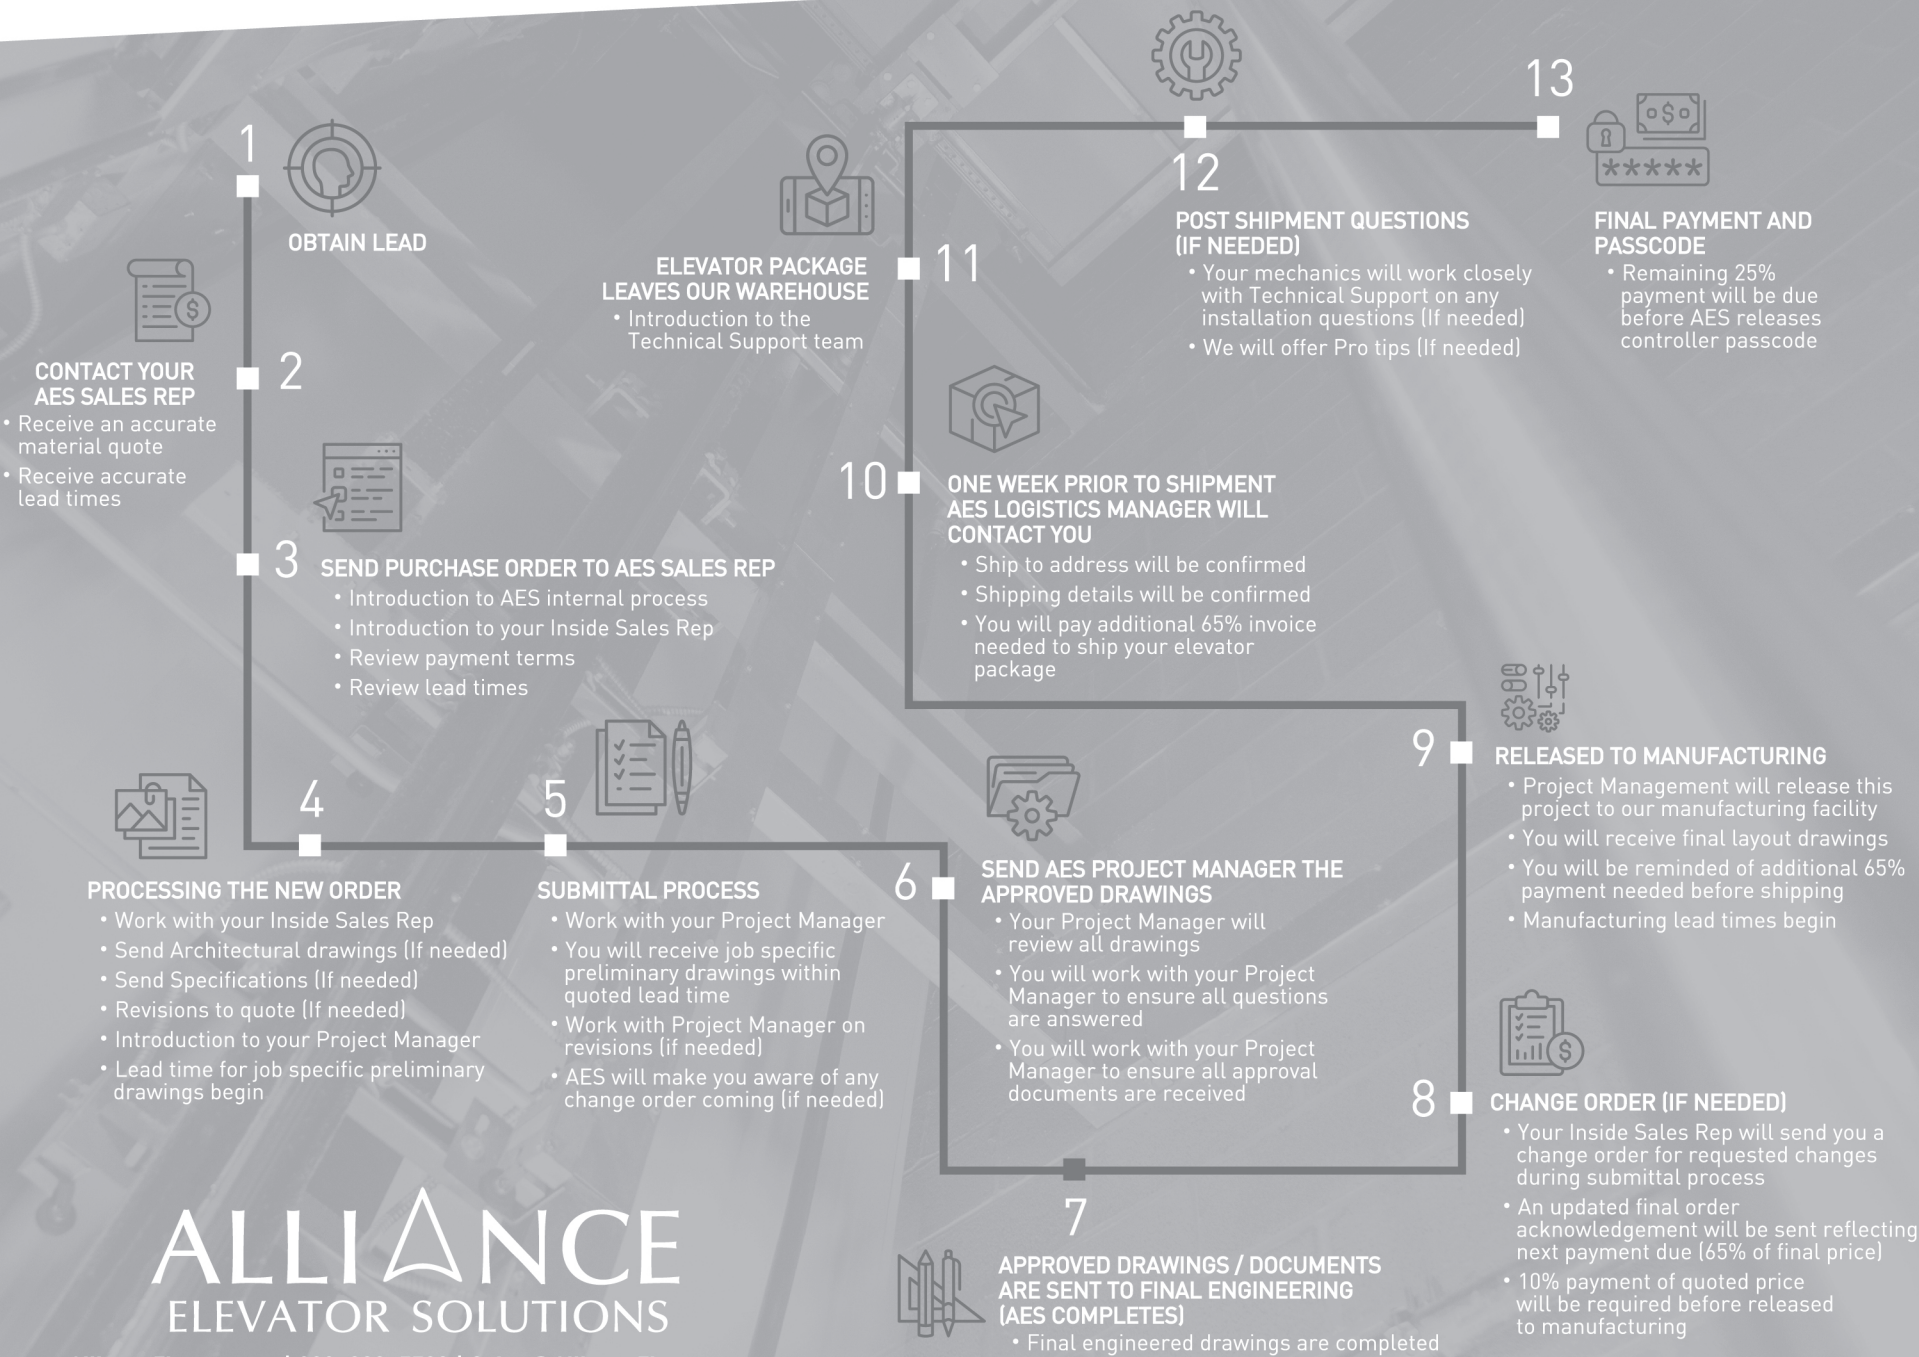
1

OBTAIN LEAD

2

CONTACT YOUR AES SALES REP
• Receive an accurate material quote
• Receive accurate lead times

3

SEND PURCHASE ORDER TO AES SALES REP
• Introduction to AES internal process
• Introduction to your Inside Sales Rep
• Review payment terms
• Review lead times

4

PROCESSING THE NEW ORDER
• Work with your Inside Sales Rep
• Send Architectural drawings (If needed)
• Send Specifications (If needed)
• Revisions to quote (If needed)
• Introduction to your Project Manager
• Lead time for job specific preliminary drawings begin

5

SUBMITTAL PROCESS
• Work with your Project Manager
• You will receive job specific preliminary drawings within quoted lead time
• Work with Project Manager on revisions (if needed)
• AES will make you aware of any change order coming (if needed)

6

SEND AES PROJECT MANAGER THE APPROVED DRAWINGS
• Your Project Manager will review all drawings
• You will work with your Project Manager to ensure all questions are answered
• You will work with your Project Manager to ensure all approval documents are received

7

APPROVED DRAWINGS / DOCUMENTS ARE SENT TO FINAL ENGINEERING (AES COMPLETES)
• Final engineered drawings are completed

8

CHANGE ORDER (IF NEEDED)
• Your Inside Sales Rep will send you a change order for requested changes during submittal process
• An updated final order acknowledgement will be sent reflecting next payment due (65% of final price)
• 10% payment of quoted price will be required before released to manufacturing

9

RELEASED TO MANUFACTURING
• Project Management will release this project to our manufacturing facility
• You will receive final layout drawings
• You will be reminded of additional 65% payment needed before shipping
• Manufacturing lead times begin

10

ONE WEEK PRIOR TO SHIPMENT AES LOGISTICS MANAGER WILL CONTACT YOU
• Ship to address will be confirmed
• Shipping details will be confirmed
• You will pay additional 65% invoice needed to ship your elevator package

11

ELEVATOR PACKAGE LEAVES OUR WAREHOUSE
• Introduction to the Technical Support team

12

POST SHIPMENT QUESTIONS (IF NEEDED)
• Your mechanics will work closely with Technical Support on any installation questions (If needed)
• We will offer Pro tips (If needed)

13

*****

FINAL PAYMENT AND PASSCODE
• Remaining 25% payment will be due before AES releases controller passcode

ALLIANCE
ELEVATOR SOLUTIONS